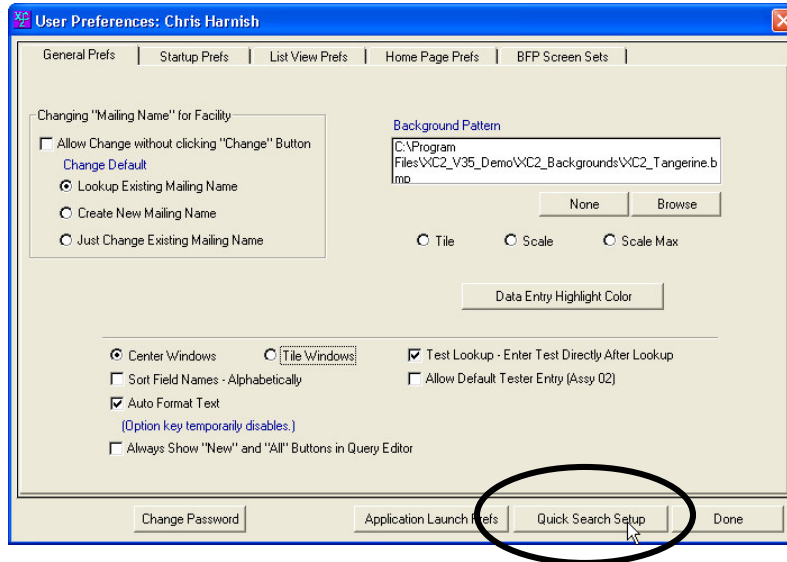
User Preferences: Chris Harnish

General Prefs | Startup Prefs | List View Prefs | Home Page Prefs | BFP Screen Sets

Changing "Mailing Name" for Facility
Allow Change without clicking "Change" Button
Change Default
Lookup Existing Mailing Name
Create New Mailing Name
Just Change Existing Mailing Name

Background Pattern
C:\Program Files\XC2_V35_Demo\XC2_Backgrounds\XC2_Tangerine.bmp
None
Browse
Tile
Scale
Scale Max

Data Entry Highlight Color

Center Windows
Tile Windows
Test Lookup - Enter Test Directly After Lookup
Sort Field Names - Alphabetically
Allow Default Tester Entry (Assy 02)
Auto Format Text
(Option key temporarily disables.)
Always Show "New" and "All" Buttons in Query Editor

Change Password
Application Launch Prefs
Quick Search Setup
Done